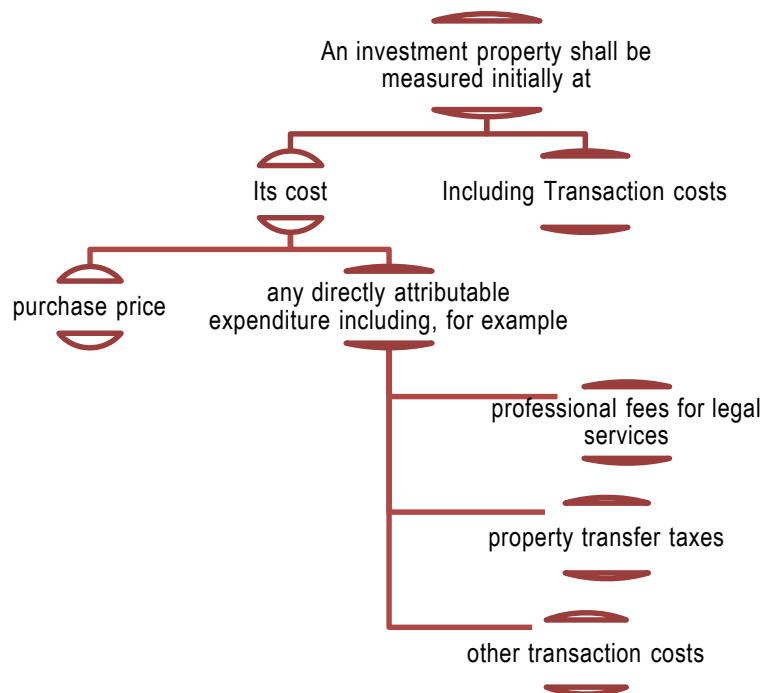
An investment property shall be measured initially at

Its cost

Including Transaction costs

purchase price

any directly attributable expenditure including, for example

professional fees for legal services

property transfer taxes

other transaction costs